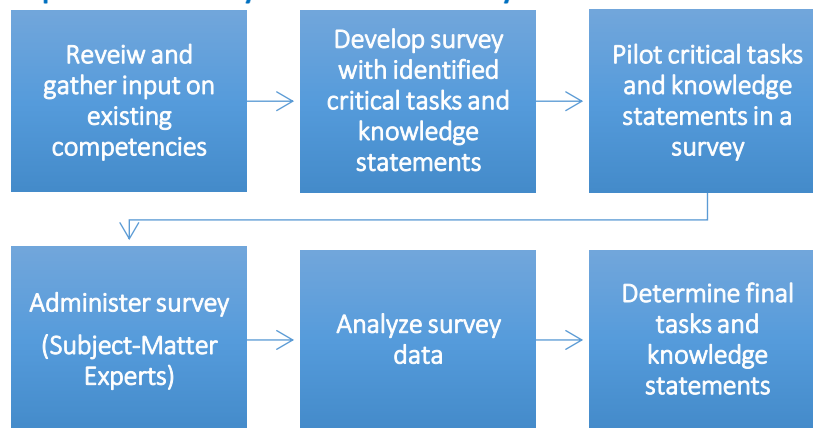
Reveiw and gather input on existing competencies

Develop survey with identified critical tasks and knowledge statements

Pilot critical tasks and knowledge statements in a survey

Administer survey (Subject-Matter Experts)

Analyze survey data

Determine final tasks and knowledge statements